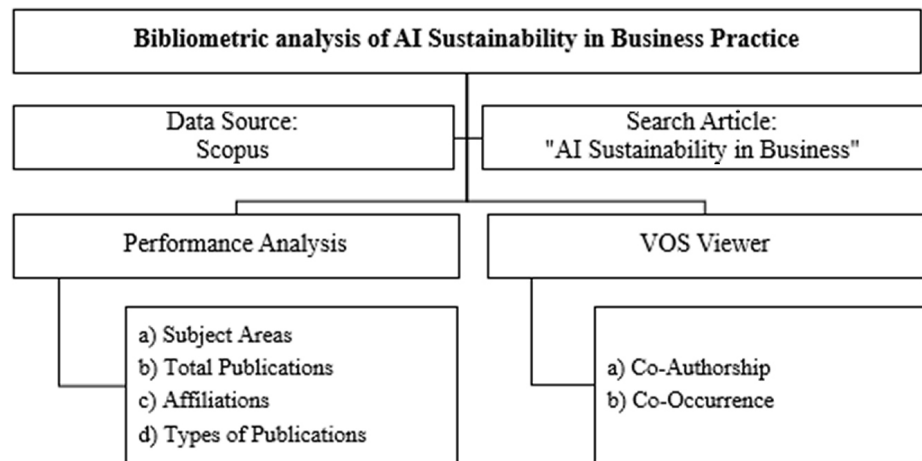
Bibliometric analysis of AI Sustainability in Business Practice

Data Source:
Scopus

Search Article:
"AI Sustainability in Business"

Performance Analysis

VOS Viewer

a) Subject Areas
b) Total Publications
c) Affiliations
d) Types of Publications

a) Co-Authorship
b) Co-Occurrence